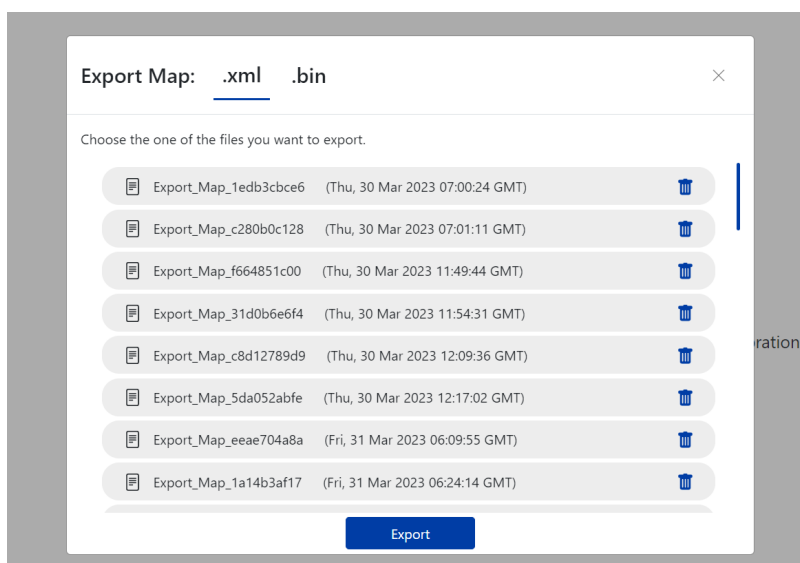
Export Map: .xml .bin ×

Choose the one of the files you want to export.

Export_Map_1edb3cbce6 (Thu, 30 Mar 2023 07:00:24 GMT)
Export_Map_c280b0c128 (Thu, 30 Mar 2023 07:01:11 GMT)
Export_Map_f664851c00 (Thu, 30 Mar 2023 11:49:44 GMT)
Export_Map_31d0b6e6f4 (Thu, 30 Mar 2023 11:54:31 GMT)
Export_Map_c8d12789d9 (Thu, 30 Mar 2023 12:09:36 GMT)
Export_Map_5da052abfe (Thu, 30 Mar 2023 12:17:02 GMT)
Export_Map_eeae704a8a (Fri, 31 Mar 2023 06:09:55 GMT)
Export_Map_1a14b3af17 (Fri, 31 Mar 2023 06:24:14 GMT)

Export

oration